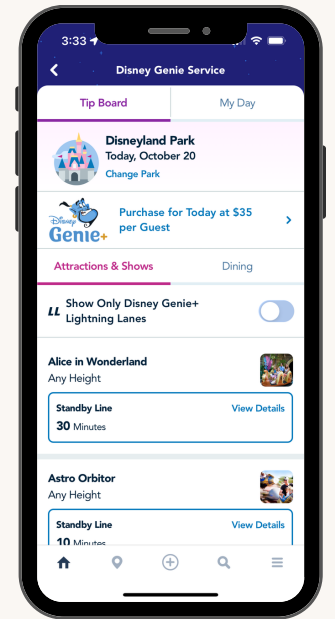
3:33

Disney Genie Service

Tip Board

My Day

Disneyland Park
Today, October 20
Change Park

Disney Genie+

Purchase for Today at $35 per Guest

Attractions & Shows

Dining

Show Only Disney Genie+ Lightning Lanes

Alice in Wonderland
Any Height

Standby Line
30 Minutes
View Details

Astro Orbitor
Any Height

Standby Line
10 Minutes
View Details